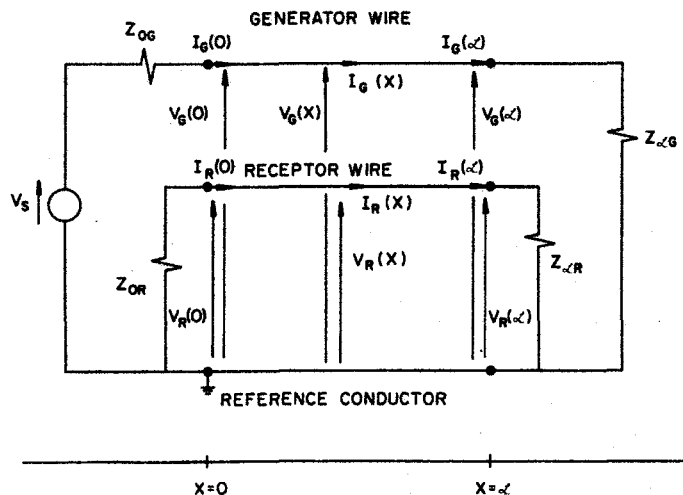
GENERATOR WIRE

$Z_{OG}$

$I_G(0)$

$I_G(\mathcal{L})$

$I_G(X)$

$V_G(0)$

$V_G(X)$

$V_G(\mathcal{L})$

$Z_{\mathcal{L}G}$

$I_R(0)$ RECEPTOR WIRE

$I_R(\mathcal{L})$

$I_R(X)$

$V_S$

$V_R(X)$

$Z_{OR}$

$Z_{\mathcal{L}R}$

$V_R(0)$

$V_R(\mathcal{L})$

REFERENCE CONDUCTOR

$X=0$

$X=\mathcal{L}$